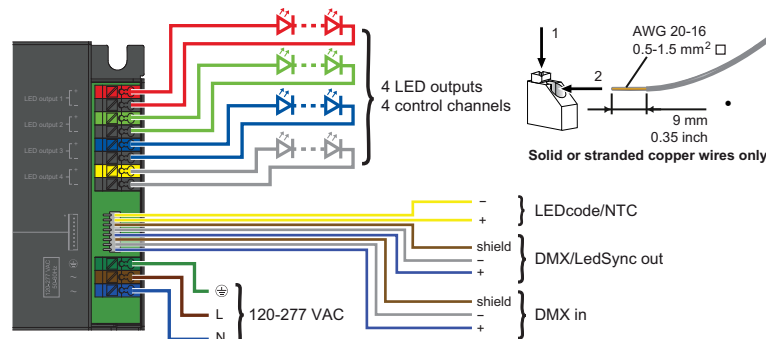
LED output 1
LED output 2
LED output 3
LED output 4

4 LED outputs
4 control channels

1
2
AWG 20-16
0.5-1.5 mm$^2$ □
9 mm
0.35 inch
Solid or stranded copper wires only

−
+
LEDcode/NTC

shield
−
+
DMX/LedSync out

⏚
L
N
120-277 VAC

shield
−
+
DMX in